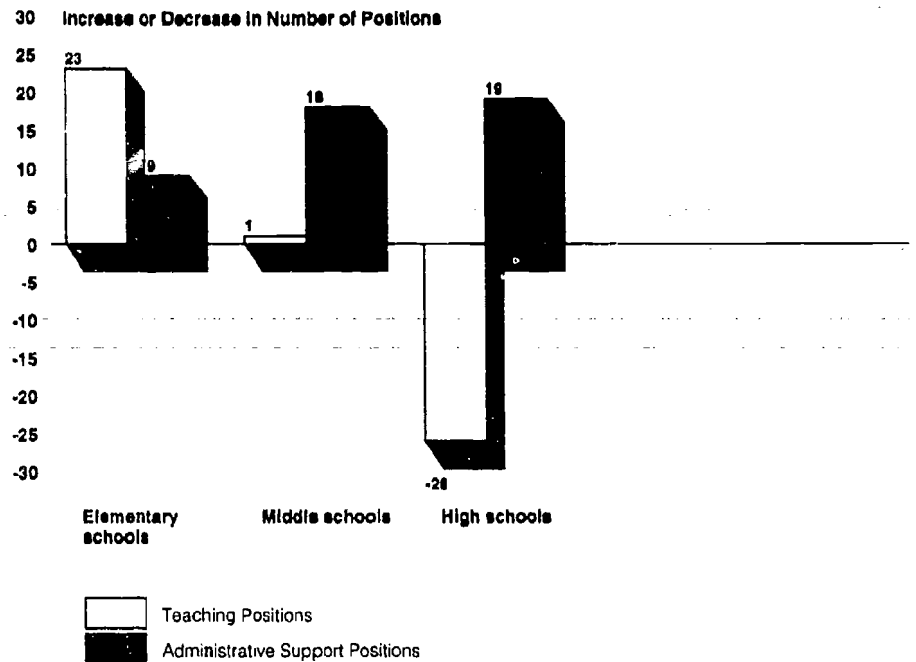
30 Increase or Decrease in Number of Positions
25
20
15
10
5
0
-5
-10
-15
-20
-25
-30

23
9
1
18
19
-26

Elementary schools
Middle schools
High schools

Teaching Positions
Administrative Support Positions